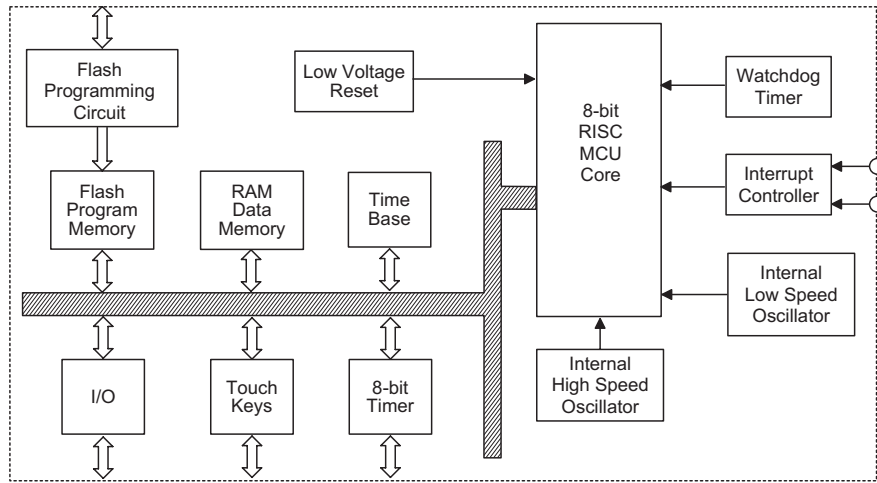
Flash Programming Circuit

Low Voltage Reset

8-bit RISC MCU Core

Watchdog Timer

Interrupt Controller

Flash Program Memory

RAM Data Memory

Time Base

Internal Low Speed Oscillator

I/O

Touch Keys

8-bit Timer

Internal High Speed Oscillator